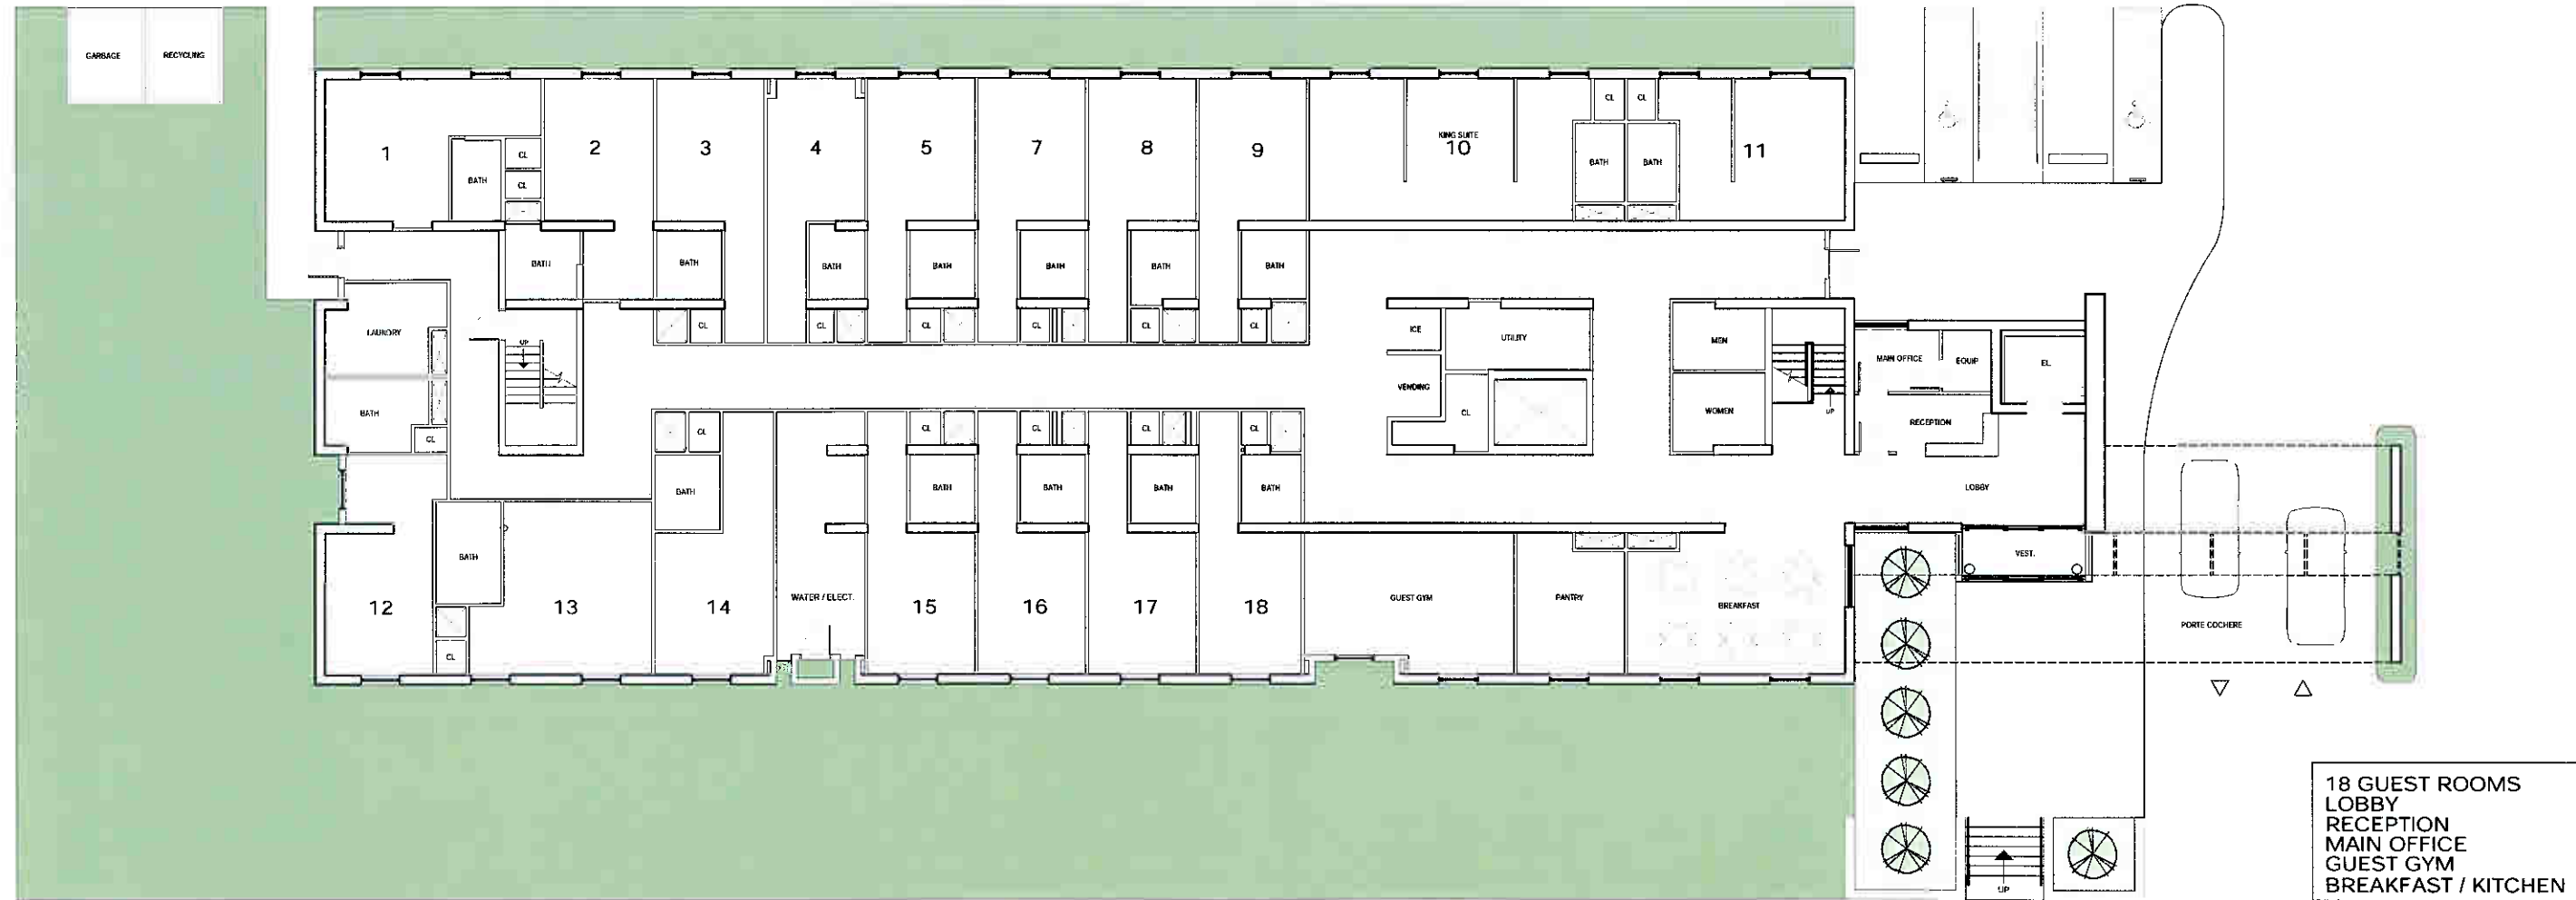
GARBAGE
RECYCLING

1
BATH
CL
CL
2
3
4
5
7
8
9
KING SUITE
10
CL
CL
BATH
BATH
11

BATH
BATH
BATH
BATH
BATH
BATH
BATH

LAUNDRY
UP
BATH
CL
CL
CL
CL
CL
CL
CL
ICE
UTILITY
VENDING
CL
MEN
WOMEN
UP
MAIN OFFICE
EQUIP
EL
RECEPTION
LOBBY

CL
CL
CL
CL
CL
BATH
BATH
BATH
BATH
BATH
BATH
VEST.

12
13
14
WATER / ELECT.
15
16
17
18
GUEST GYM
PANTRY
BREAKFAST
PORTE COCHERE
UP

18 GUEST ROOMS
LOBBY
RECEPTION
MAIN OFFICE
GUEST GYM
BREAKFAST / KITCHEN